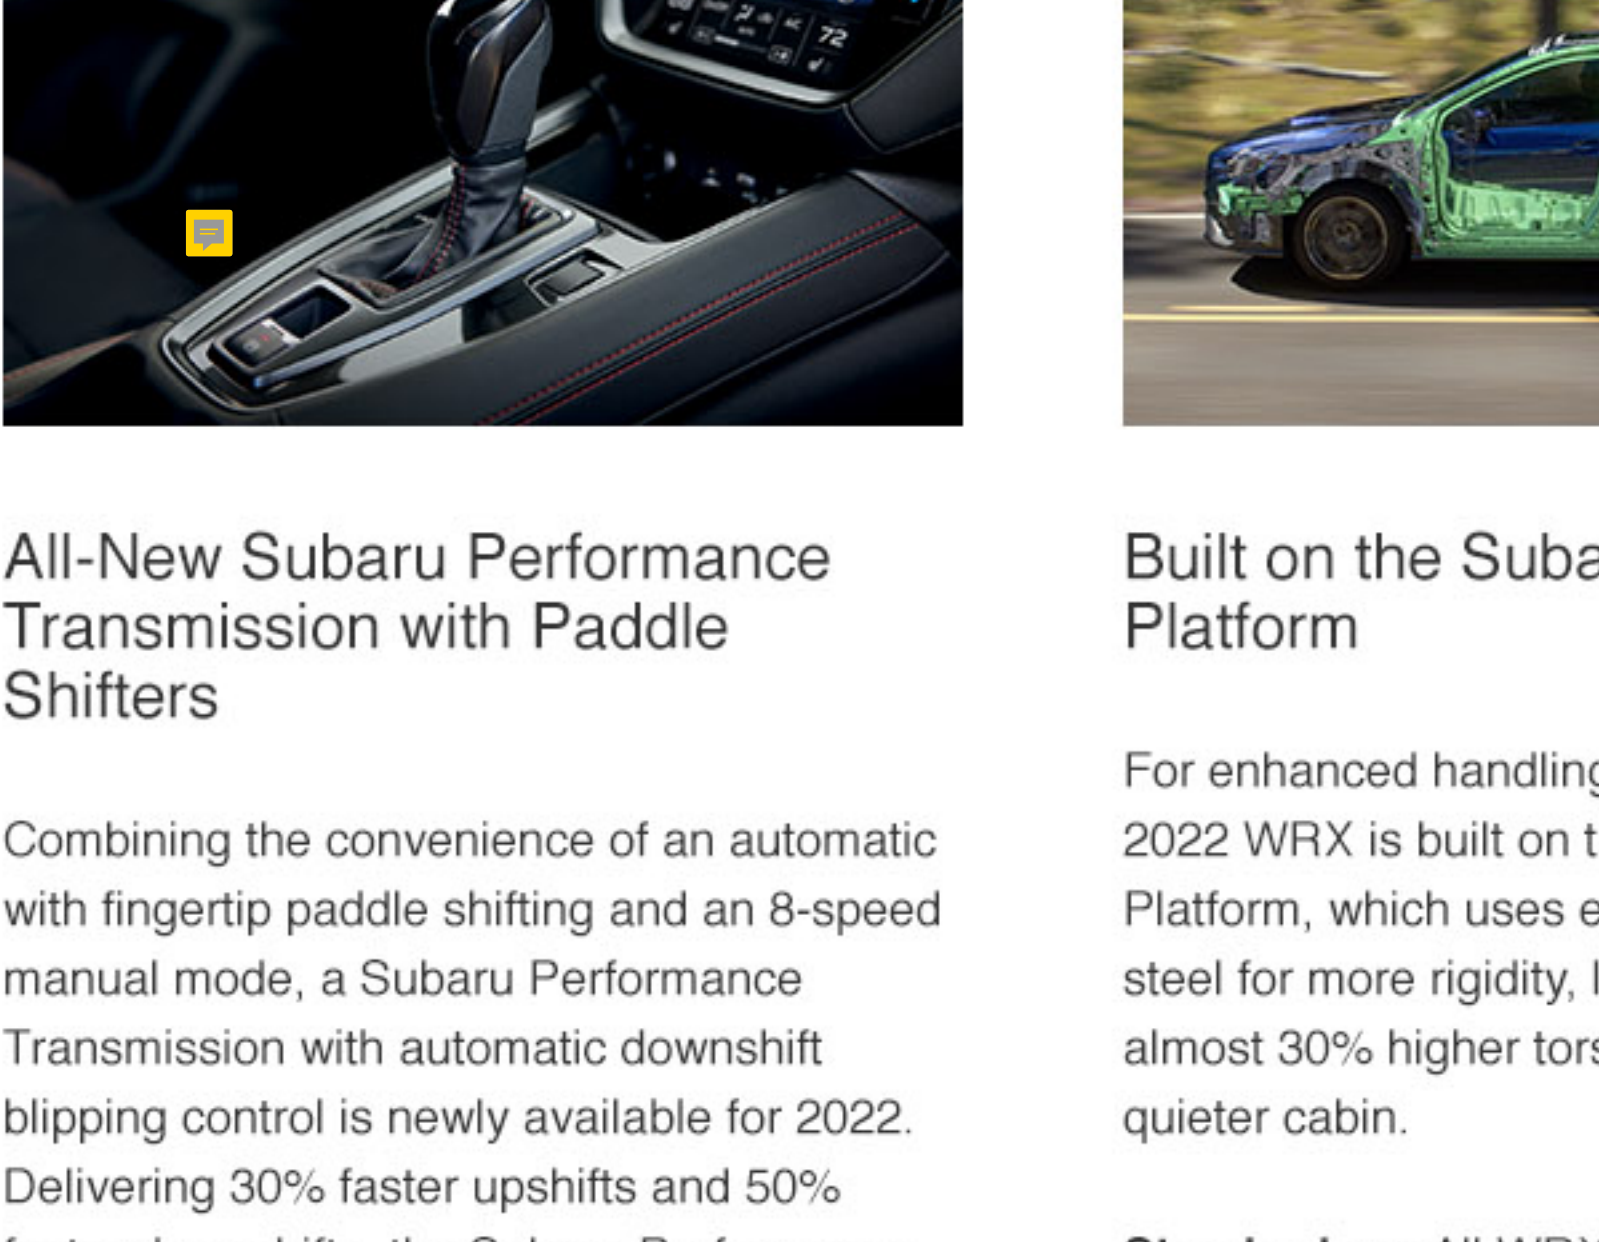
72

All-New Subaru Performance Transmission with Paddle Shifters

Combining the convenience of an automatic with fingertip paddle shifting and an 8-speed manual mode, a Subaru Performance Transmission with automatic downshift blipping control is newly available for 2022. Delivering 30% faster upshifts and 50% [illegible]

Built on the Suba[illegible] Platform

For enhanced handlin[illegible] 2022 WRX is built on t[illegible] Platform, which uses e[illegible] steel for more rigidity, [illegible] almost 30% higher tor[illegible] quieter cabin.

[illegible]